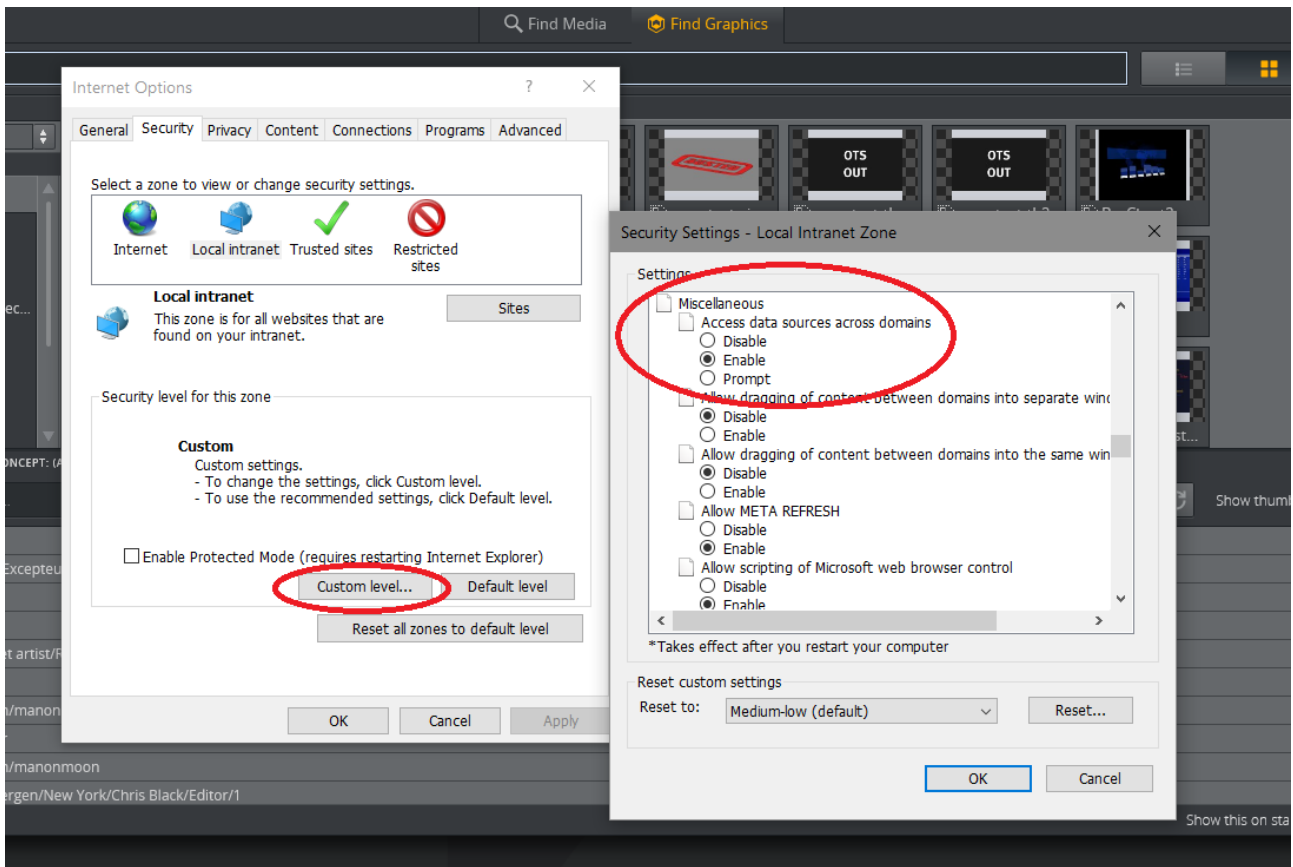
Find Media
Find Graphics

OTS OUT
OTS OUT

ec...
ONCEPT: (A
Excepteu
et artist/F
n/manon
n/manonmoon
ergen/New York/Chris Black/Editor/1
Show thumb
Show this on sta

Internet Options
?
General
Security
Privacy
Content
Connections
Programs
Advanced

Select a zone to view or change security settings.
Internet
Local intranet
Trusted sites
Restricted sites

Local intranet
This zone is for all websites that are found on your intranet.
Sites

Security level for this zone
Custom
Custom settings.
- To change the settings, click Custom level.
- To use the recommended settings, click Default level.

Enable Protected Mode (requires restarting Internet Explorer)
Custom level...
Default level
Reset all zones to default level

OK
Cancel
Apply

Security Settings - Local Intranet Zone
Settings
Miscellaneous
Access data sources across domains
Disable
Enable
Prompt
Allow dragging of content between domains into separate wind
Disable
Enable
Allow dragging of content between domains into the same win
Disable
Enable
Allow META REFRESH
Disable
Enable
Allow scripting of Microsoft web browser control
Disable
Enable
*Takes effect after you restart your computer

Reset custom settings
Reset to:
Medium-low (default)
Reset...
OK
Cancel